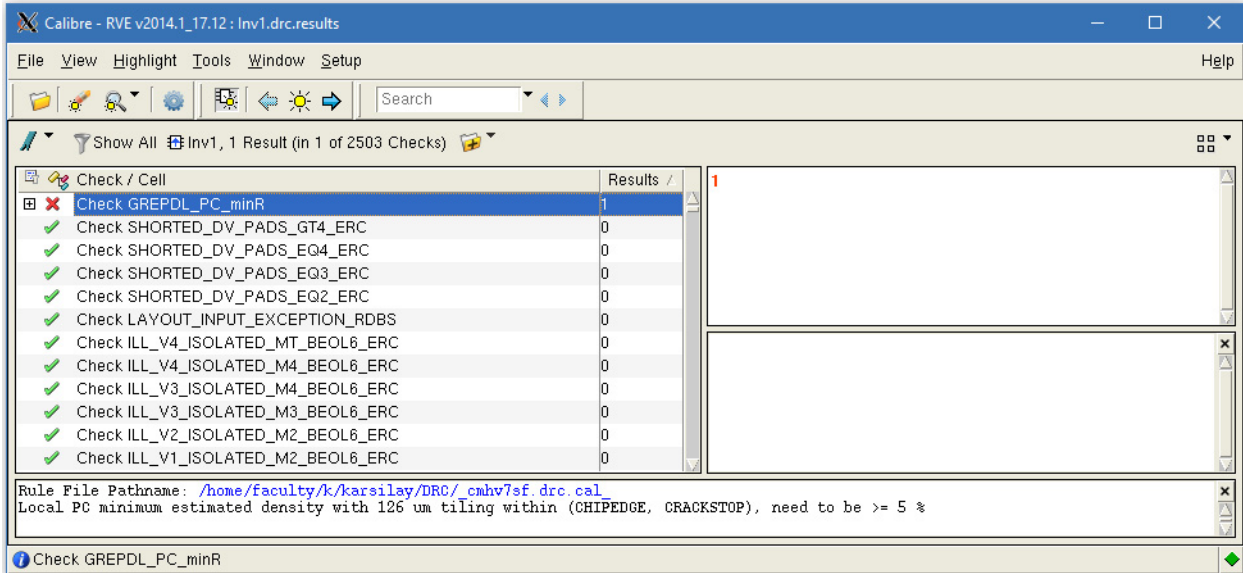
Calibre - RVE v2014.1_17.12 : Inv1.drc.results

File View Highlight Tools Window Setup Help

Search

Show All Inv1, 1 Result (in 1 of 2503 Checks)

| Check / Cell | Results |
|---|---|
| Check GREPDL_PC_minR | 1 |
| Check SHORTED_DV_PADS_GT4_ERC | 0 |
| Check SHORTED_DV_PADS_EQ4_ERC | 0 |
| Check SHORTED_DV_PADS_EQ3_ERC | 0 |
| Check SHORTED_DV_PADS_EQ2_ERC | 0 |
| Check LAYOUT_INPUT_EXCEPTION_RDBS | 0 |
| Check ILL_V4_ISOLATED_MT_BEOL6_ERC | 0 |
| Check ILL_V4_ISOLATED_M4_BEOL6_ERC | 0 |
| Check ILL_V3_ISOLATED_M4_BEOL6_ERC | 0 |
| Check ILL_V3_ISOLATED_M3_BEOL6_ERC | 0 |
| Check ILL_V2_ISOLATED_M2_BEOL6_ERC | 0 |
| Check ILL_V1_ISOLATED_M2_BEOL6_ERC | 0 |

1

Rule File Pathname: /home/faculty/k/karsilay/DRC/_cmhv7sf.drc.cal_
Local PC minimum estimated density with 126 um tiling within (CHIPEDGE, CRACKSTOP), need to be >= 5 %

Check GREPDL_PC_minR